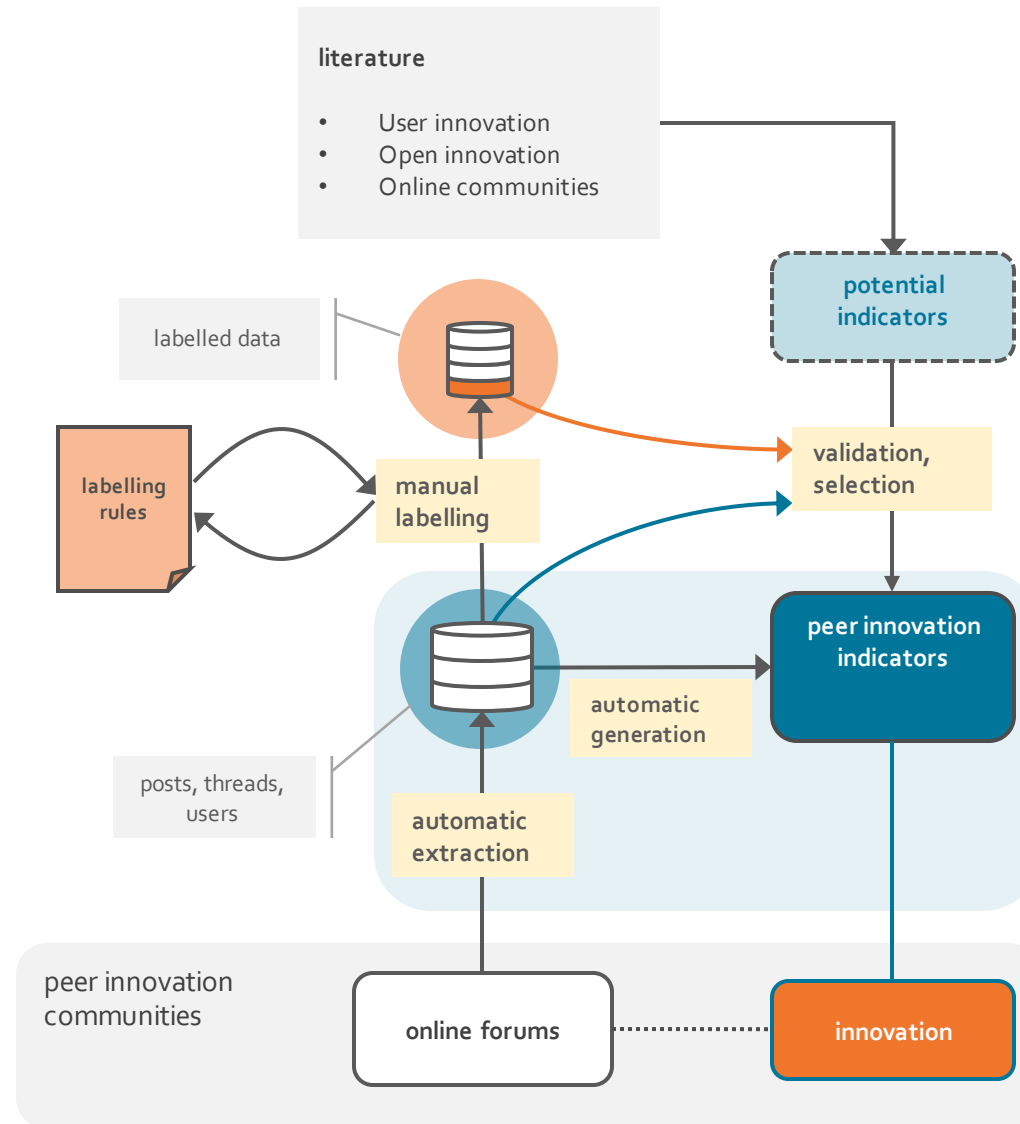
literature

- User innovation
- Open innovation
- Online communities

potential indicators

labelled data

labelling rules

manual labelling

validation, selection

peer innovation indicators

automatic generation

posts, threads, users

automatic extraction

peer innovation communities

online forums

innovation